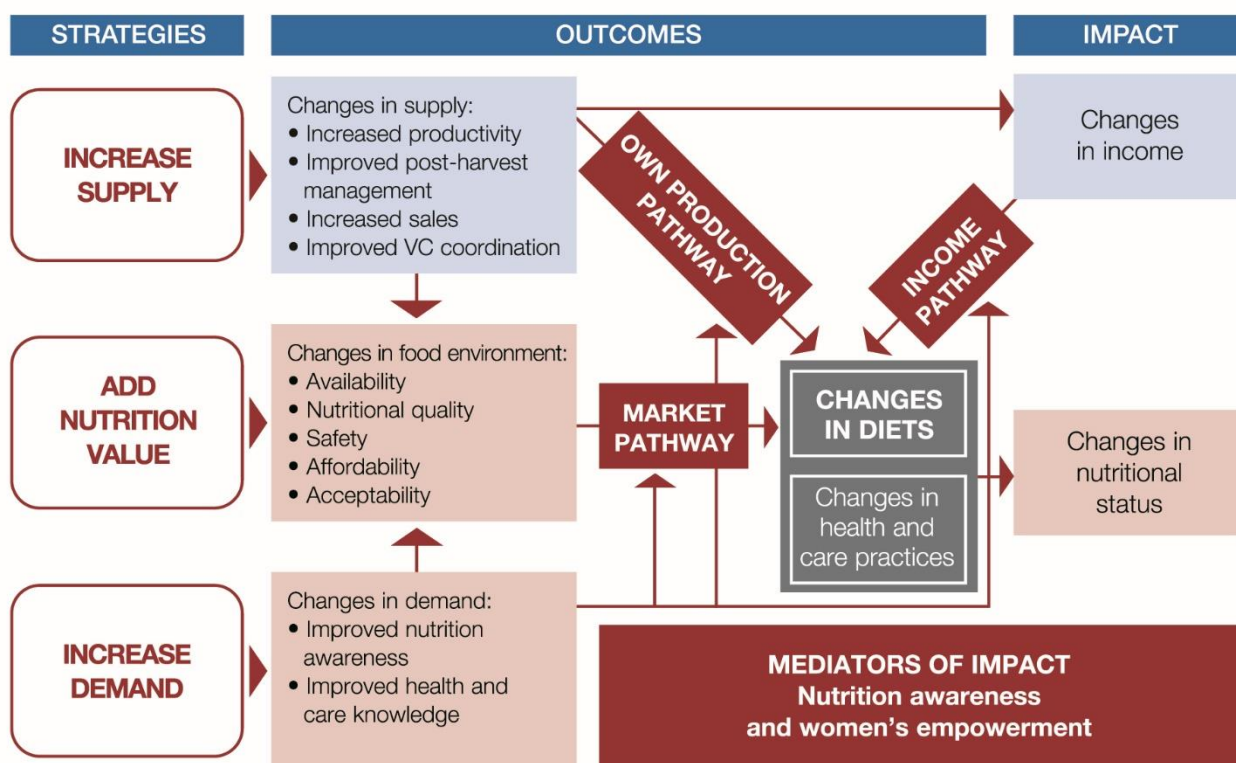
STRATEGIES

OUTCOMES

IMPACT

INCREASE SUPPLY

Changes in supply:
• Increased productivity
• Improved post-harvest management
• Increased sales
• Improved VC coordination

OWN PRODUCTION PATHWAY

Changes in income

INCOME PATHWAY

ADD NUTRITION VALUE

Changes in food environment:
• Availability
• Nutritional quality
• Safety
• Affordability
• Acceptability

MARKET PATHWAY

CHANGES IN DIETS

Changes in health and care practices

Changes in nutritional status

INCREASE DEMAND

Changes in demand:
• Improved nutrition awareness
• Improved health and care knowledge

MEDIATORS OF IMPACT
Nutrition awareness and women's empowerment